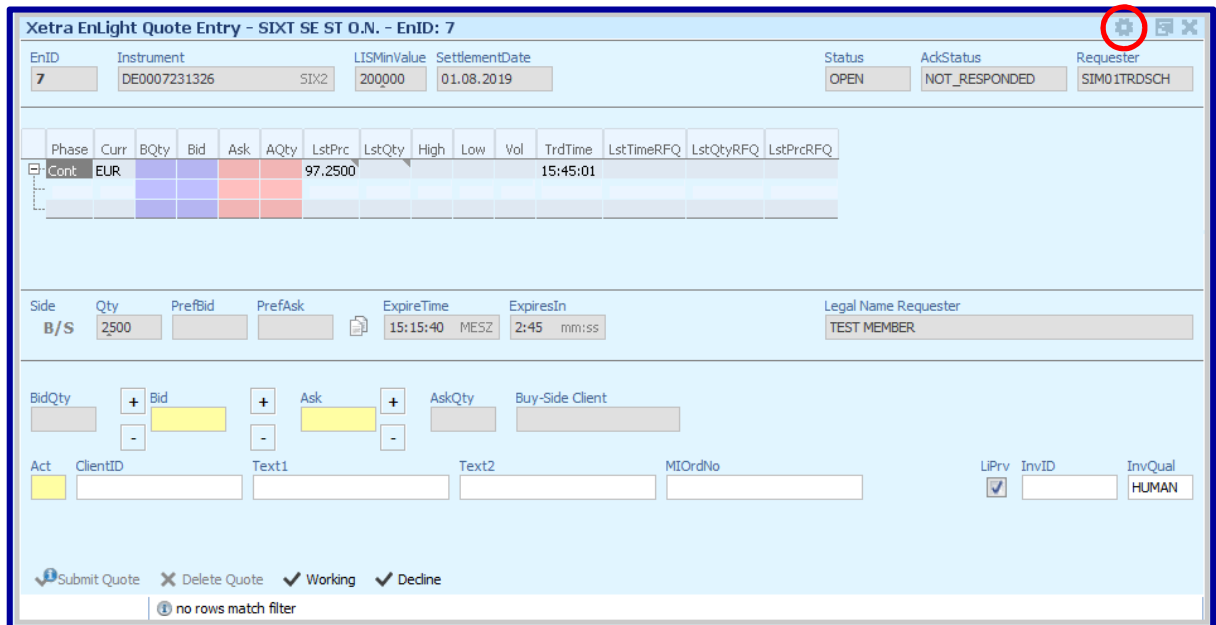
Xetra EnLight Quote Entry - SIXT SE ST O.N. - EnID: 7

EnID
7

Instrument
DE0007231326 SIX2

LISMinValue
200000

SettlementDate
01.08.2019

Status
OPEN

AckStatus
NOT_RESPONDED

Requester
SIM01TRDSCH

| Phase | Curr | BQty | Bid | Ask | AQty | LstPrc | LstQty | High | Low | Vol | TrdTime | LstTimeRFQ | LstQtyRFQ | LstPrcRFQ |
|---|---|---|---|---|---|---|---|---|---|---|---|---|---|---|
| Cont | EUR | | | | | 97.2500 | | | | | 15:45:01 | | | |
| | | | | | | | | | | | | | | |
| | | | | | | | | | | | | | | |

Side
B/S

Qty
2500

PrefBid

PrefAsk

ExpireTime
15:15:40 MESZ

ExpiresIn
2:45 mm:ss

Legal Name Requester
TEST MEMBER

BidQty

+
Bid
-

+
Ask
-

+
-

AskQty

Buy-Side Client

Act

ClientID

Text1

Text2

MIOrdNo

LiPrv

InvID

InvQual
HUMAN

Submit Quote
Delete Quote
Working
Decline

no rows match filter